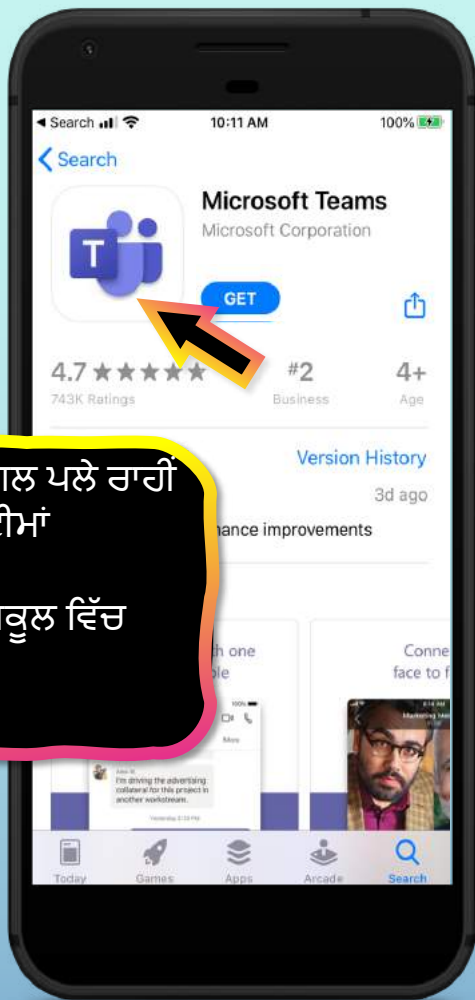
◂ Search 10:11 AM 100%

< Search

Microsoft Teams
Microsoft Corporation

GET

4.7 ★★★★★
743K Ratings

#2
Business

4+
Age

Version History

3d ago

ਲ ਪਲੇ ਰਾਹੀਂ
ਟੀਮਾਂ

ਕੂਲ ਵਿੱਚ

nance improvements

h one
le

Conne
face to f

Mor

I'm driving the advertising collateral for this project in another workstream.

Marketing Mee

Today
Games
Apps
Arcade
Search